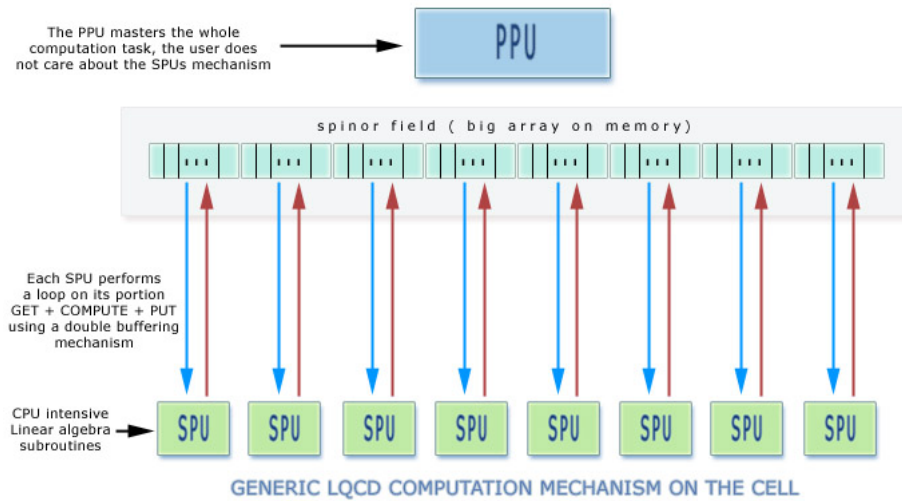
The PPU masters the whole computation task, the user does not care about the SPUs mechanism

PPU

spinor field ( big array on memory)

...
...
...
...
...
...
...
...

Each SPU performs a loop on its portion GET + COMPUTE + PUT using a double buffering mechanism

CPU intensive Linear algebra subroutines

SPU SPU SPU SPU SPU SPU SPU SPU

GENERIC LQCD COMPUTATION MECHANISM ON THE CELL